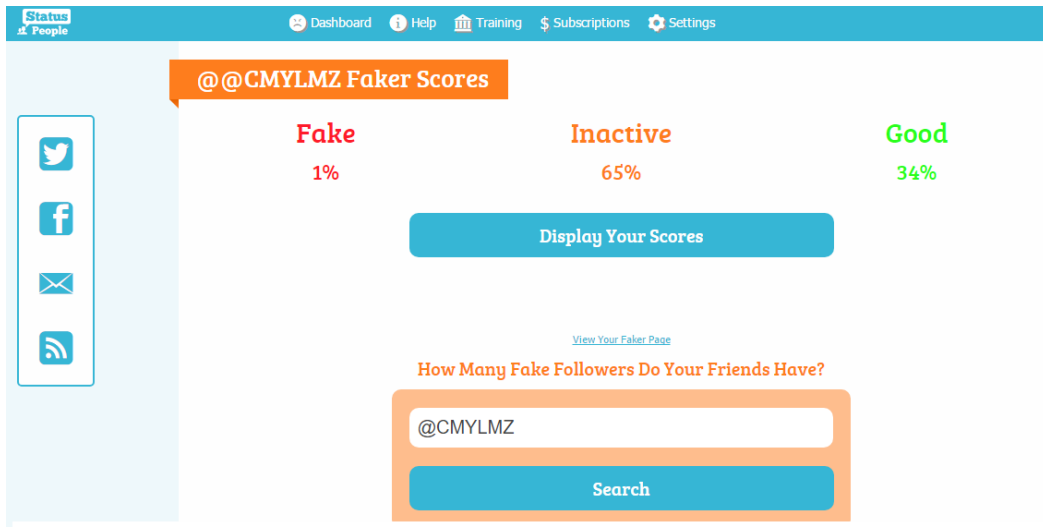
Status People

Dashboard Help Training $ Subscriptions Settings

@@CMYLMZ Faker Scores

Fake
1%

Inactive
65%

Good
34%

Display Your Scores

View Your Faker Page

How Many Fake Followers Do Your Friends Have?

@CMYLMZ

Search